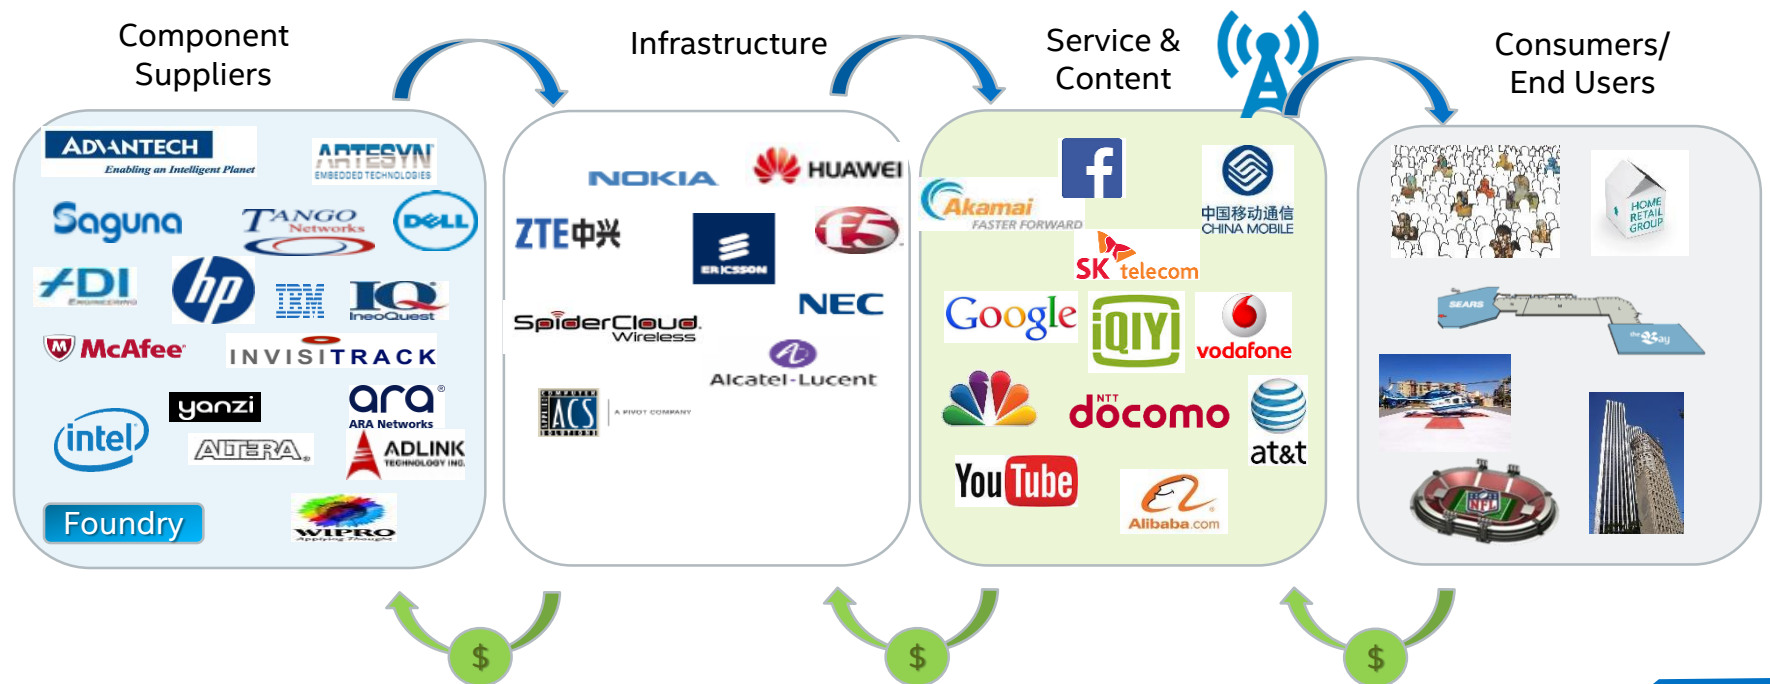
Component Suppliers

Infrastructure

Service & Content

Consumers/ End Users

ADVANTECH
Enabling an Intelligent Planet

ARTESYN
EMBEDDED TECHNOLOGIES

Saguna

TANGO Networks

DELL

FDI

hp

IBM

IQ IneoQuest

McAfee

INVISITRACK

yanzi

ara ARA Networks

intel

ALTERA

ADLINK TECHNOLOGY INC.

Foundry

WIPRO Applying Thought

NOKIA

HUAWEI

ZTE中兴

ERICSSON

f5

SpiderCloud Wireless

NEC

Alcatel-Lucent

ACS

A PIVOT COMPANY

Akamai
FASTER FORWARD

f

中国移动通信
CHINA MOBILE

SK telecom

Google

iQIYI

vodafone

NTT docomo

at&t

YouTube

Alibaba.com

HOME RETAIL GROUP

SEARS

$

$

$